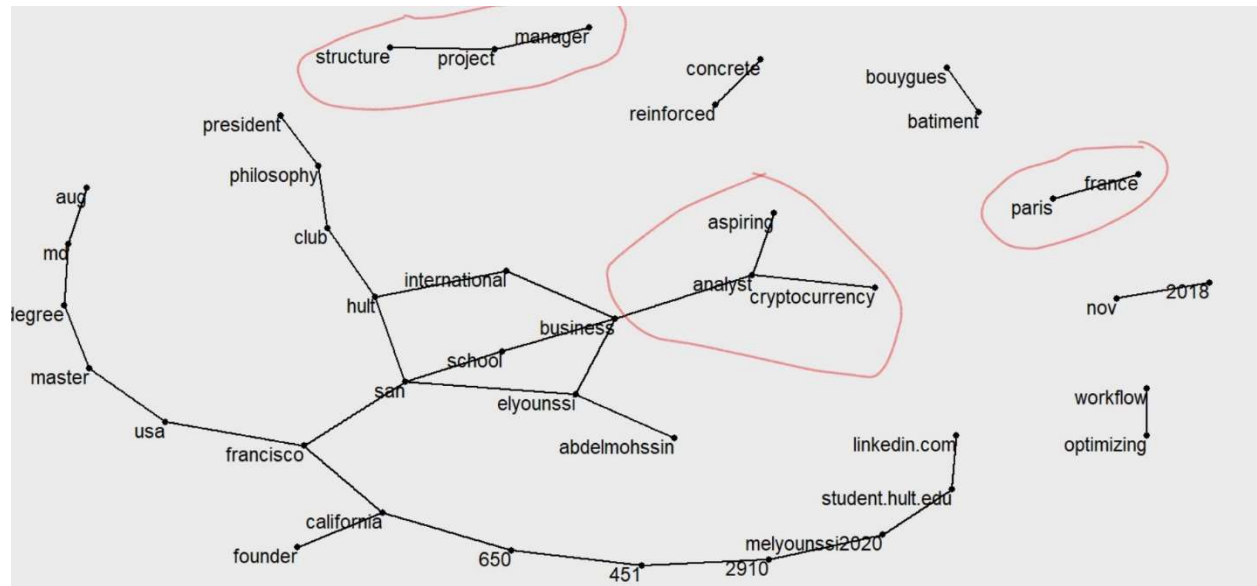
structure
project
manager
concrete
reinforced
bouygues
batiment
president
philosophy
aug
mo
club
paris
france
aspiring
international
analyst
cryptocurrency
degree
hult
nov
2018
business
school
master
san
elyounssi
workflow
usa
abdelmohssin
linkedin.com
optimizing
francisco
student.hult.edu
california
melyounssi2020
founder
650
2910
451